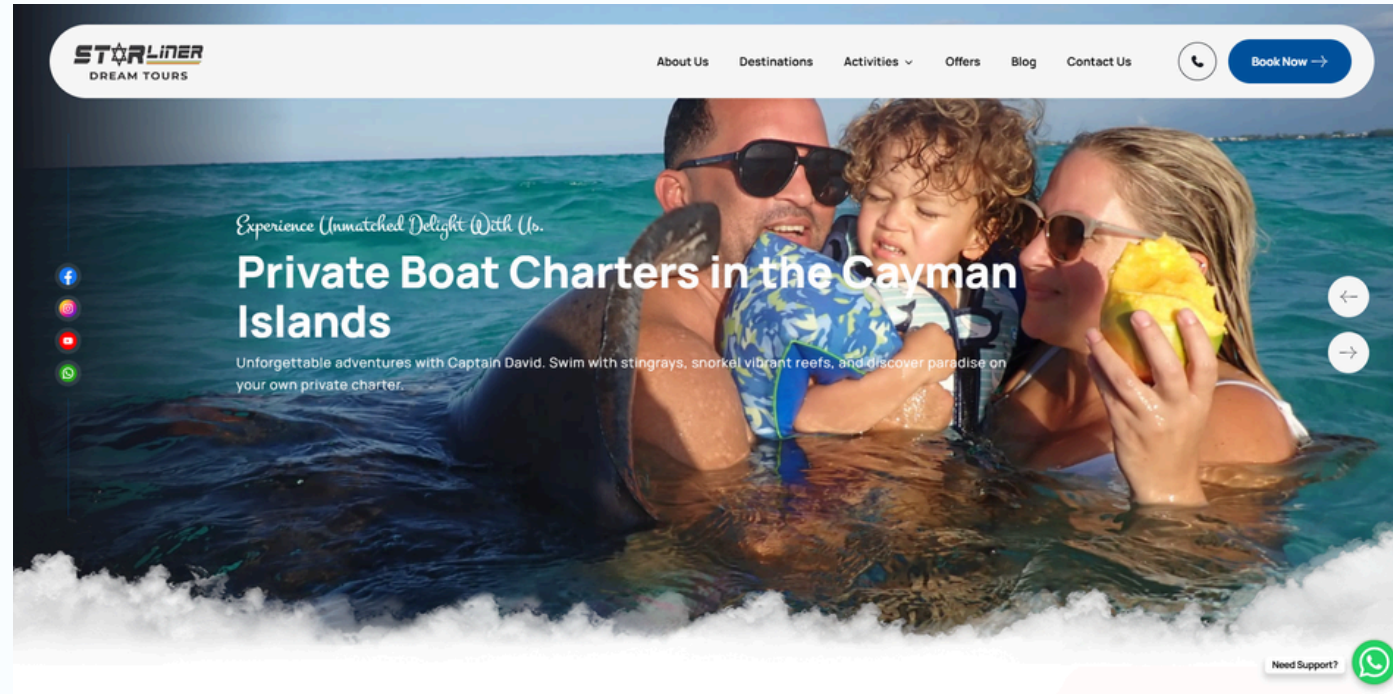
STARLINER
DREAM TOURS

About Us Destinations Activities Offers Blog Contact Us

Book Now

Experience Unmatched Delight With Us.

Private Boat Charters in the Cayman Islands

Unforgettable adventures with Captain David. Swim with stingrays, snorkel vibrant reefs, and discover paradise on your own private charter.

Need Support?